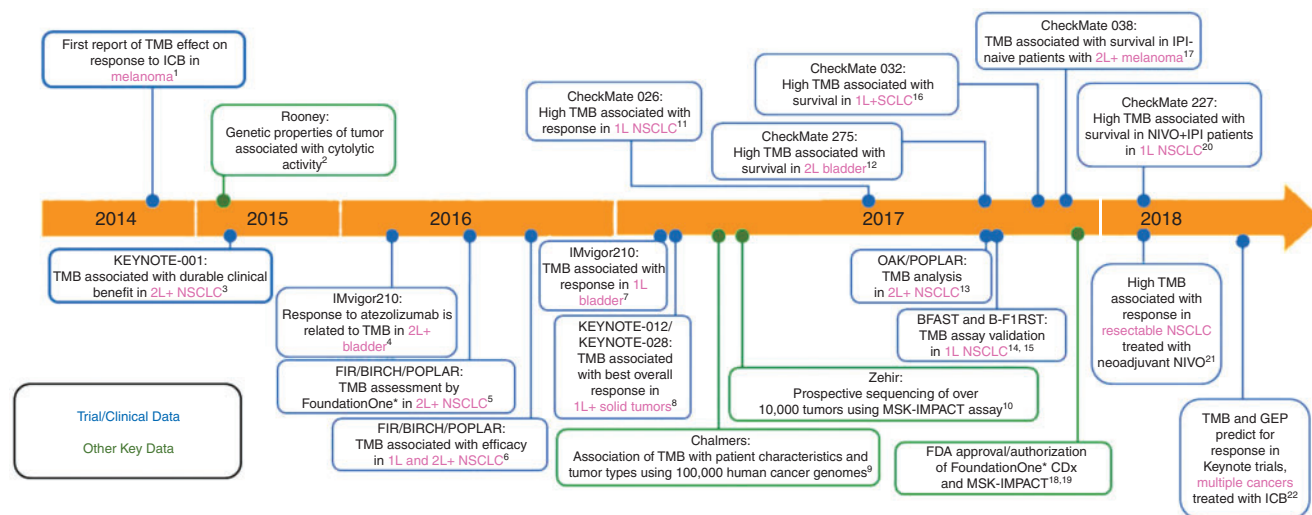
First report of TMB effect on response to ICB in melanoma$^1$

Rooney: Genetic properties of tumor associated with cytolytic activity$^2$

CheckMate 026: High TMB associated with response in 1L NSCLC$^{11}$

CheckMate 032: High TMB associated with survival in 1L+SCLC$^{16}$

CheckMate 275: High TMB associated with survival in 2L bladder$^{12}$

CheckMate 038: TMB associated with survival in IPI-naive patients with 2L+ melanoma$^{17}$

CheckMate 227: High TMB associated with survival in NIVO+IPI patients in 1L NSCLC$^{20}$

2014 2015 2016 2017 2018

KEYNOTE-001: TMB associated with durable clinical benefit in 2L+ NSCLC$^3$

IMvigor210: Response to atezolizumab is related to TMB in 2L+ bladder$^4$

FIR/BIRCH/POPLAR: TMB assessment by FoundationOne* in 2L+ NSCLC$^5$

FIR/BIRCH/POPLAR: TMB associated with efficacy in 1L and 2L+ NSCLC$^6$

IMvigor210: TMB associated with response in 1L bladder$^7$

KEYNOTE-012/ KEYNOTE-028: TMB associated with best overall response in 1L+ solid tumors$^8$

Chalmers: Association of TMB with patient characteristics and tumor types using 100,000 human cancer genomes$^9$

Zehir: Prospective sequencing of over 10,000 tumors using MSK-IMPACT assay$^{10}$

OAK/POPLAR: TMB analysis in 2L+ NSCLC$^{13}$

BFAST and B-F1RST: TMB assay validation in 1L NSCLC$^{14, 15}$

FDA approval/authorization of FoundationOne* CDx and MSK-IMPACT$^{18,19}$

High TMB associated with response in resectable NSCLC treated with neoadjuvant NIVO$^{21}$

TMB and GEP predict for response in Keynote trials, multiple cancers treated with ICB$^{22}$

Trial/Clinical Data

Other Key Data